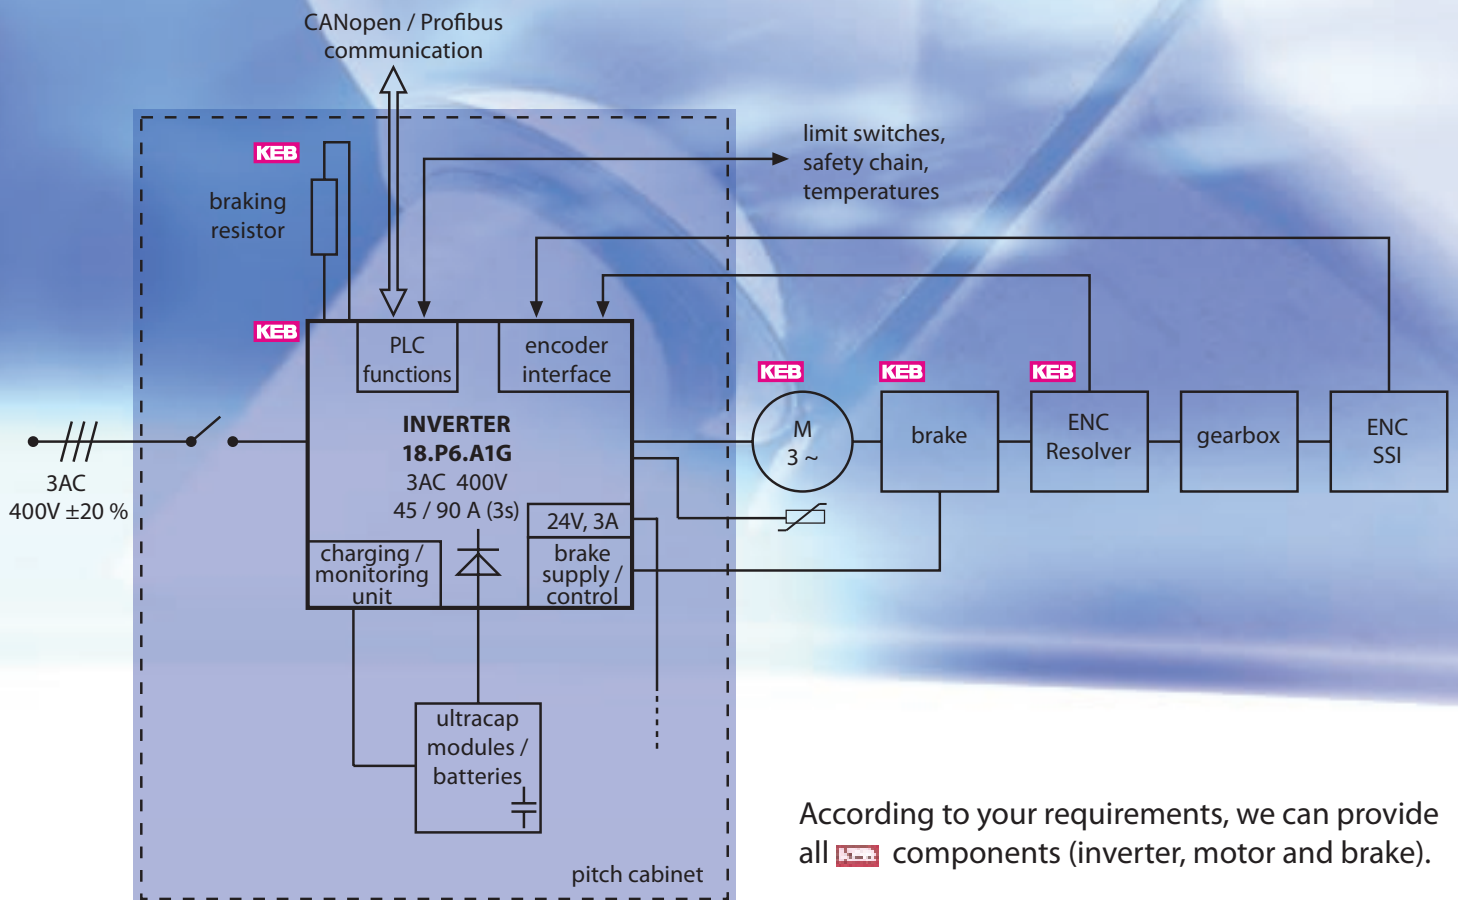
CANopen / Profibus communication

KEB

braking resistor

KEB

limit switches, safety chain, temperatures

PLC functions

encoder interface

KEB

KEB

KEB

INVERTER
18.P6.A1G
3AC 400V
45 / 90 A (3s)

M
3 ~

brake

ENC Resolver

gearbox

ENC SSI

3AC
400V ±20 %

24V, 3A

charging / monitoring unit

brake supply / control

ultracap modules / batteries

pitch cabinet

According to your requirements, we can provide all KEB components (inverter, motor and brake).